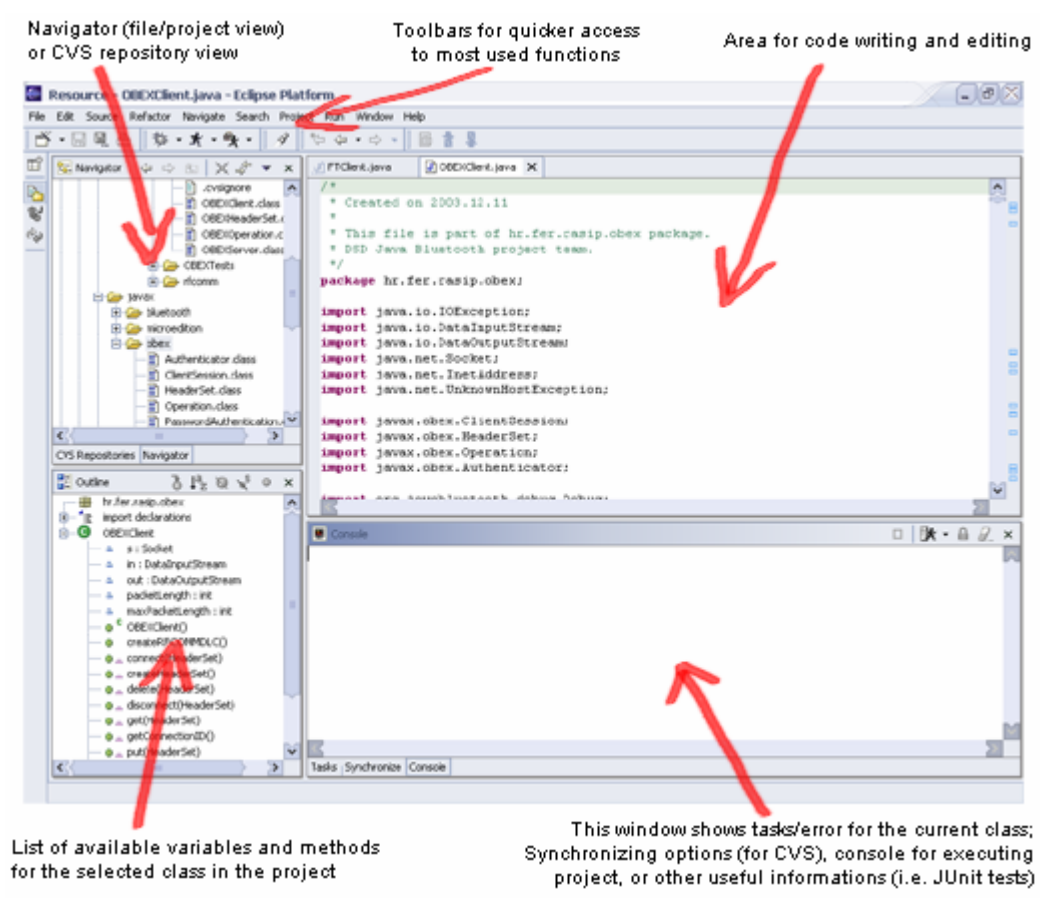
Navigator (file/project view) or CVS repository view

Toolbars for quicker access to most used functions

Area for code writing and editing

Resource - OBEXClient.java - Eclipse Platform

File Edit Source Refactor Navigate Search Project Run Window Help

Navigator

.cvsignore
OBEXClient.class
OBEXHeaderSet.c
OBEXOperation.c
OBEXServer.clas
OBEXTests
rfcomm
javax
bluetooth
microedition
obex
Authenticator.class
ClientSession.class
HeaderSet.class
Operation.class
PasswordAuthentication.c

CVS Repositories Navigator

FTClient.java OBEXClient.java

/*
 * Created on 2003.12.11
 *
 * This file is part of hr.fer.rasip.obex package.
 * DSD Java Bluetooth project team.
 */
package hr.fer.rasip.obex;

import java.io.IOException;
import java.io.DataInputStream;
import java.io.DataOutputStream;
import java.net.Socket;
import java.net.InetAddress;
import java.net.UnknownHostException;

import javax.obex.ClientSession;
import javax.obex.HeaderSet;
import javax.obex.Operation;
import javax.obex.Authenticator;

Outline

hr.fer.rasip.obex
import declarations
OBEXClient
s : Socket
in : DataInputStream
out : DataOutputStream
packetLength : int
maxPacketLength : int
OBEXClient()
createRFCOMMDLC()
connect(HeaderSet)
create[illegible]
delete(HeaderSet)
disconnect(HeaderSet)
get(HeaderSet)
getConnectionID()
put(HeaderSet)

Console

Tasks Synchronize Console

List of available variables and methods for the selected class in the project

This window shows tasks/error for the current class; Synchronizing options (for CVS), console for executing project, or other useful informations (i.e. JUnit tests)